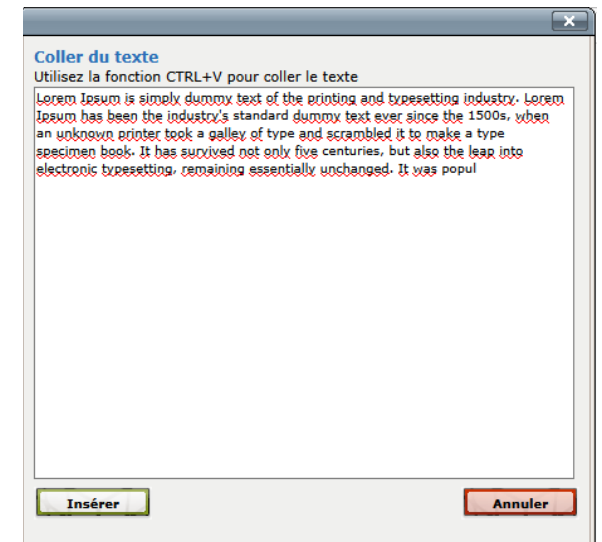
Coller du texte
Utilisez la fonction CTRL+V pour coller le texte

Lorem Ipsum is simply dummy text of the printing and typesetting industry. Lorem Ipsum has been the industry's standard dummy text ever since the 1500s, when an unknown printer took a galley of type and scrambled it to make a type specimen book. It has survived not only five centuries, but also the leap into electronic typesetting, remaining essentially unchanged. It was popul

Insérer

Annuler